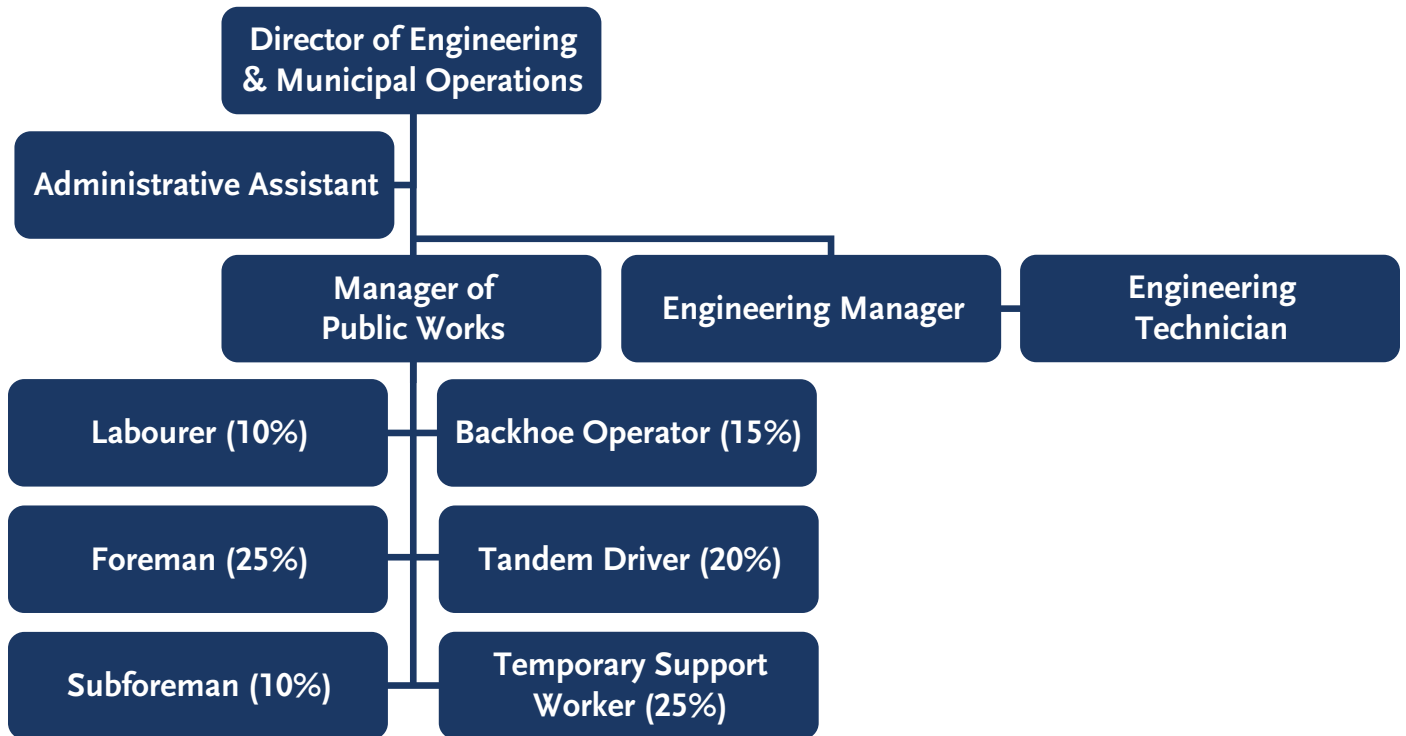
Director of Engineering & Municipal Operations

Administrative Assistant

Manager of Public Works

Engineering Manager

Engineering Technician

Labourer (10%)

Backhoe Operator (15%)

Foreman (25%)

Tandem Driver (20%)

Subforeman (10%)

Temporary Support Worker (25%)